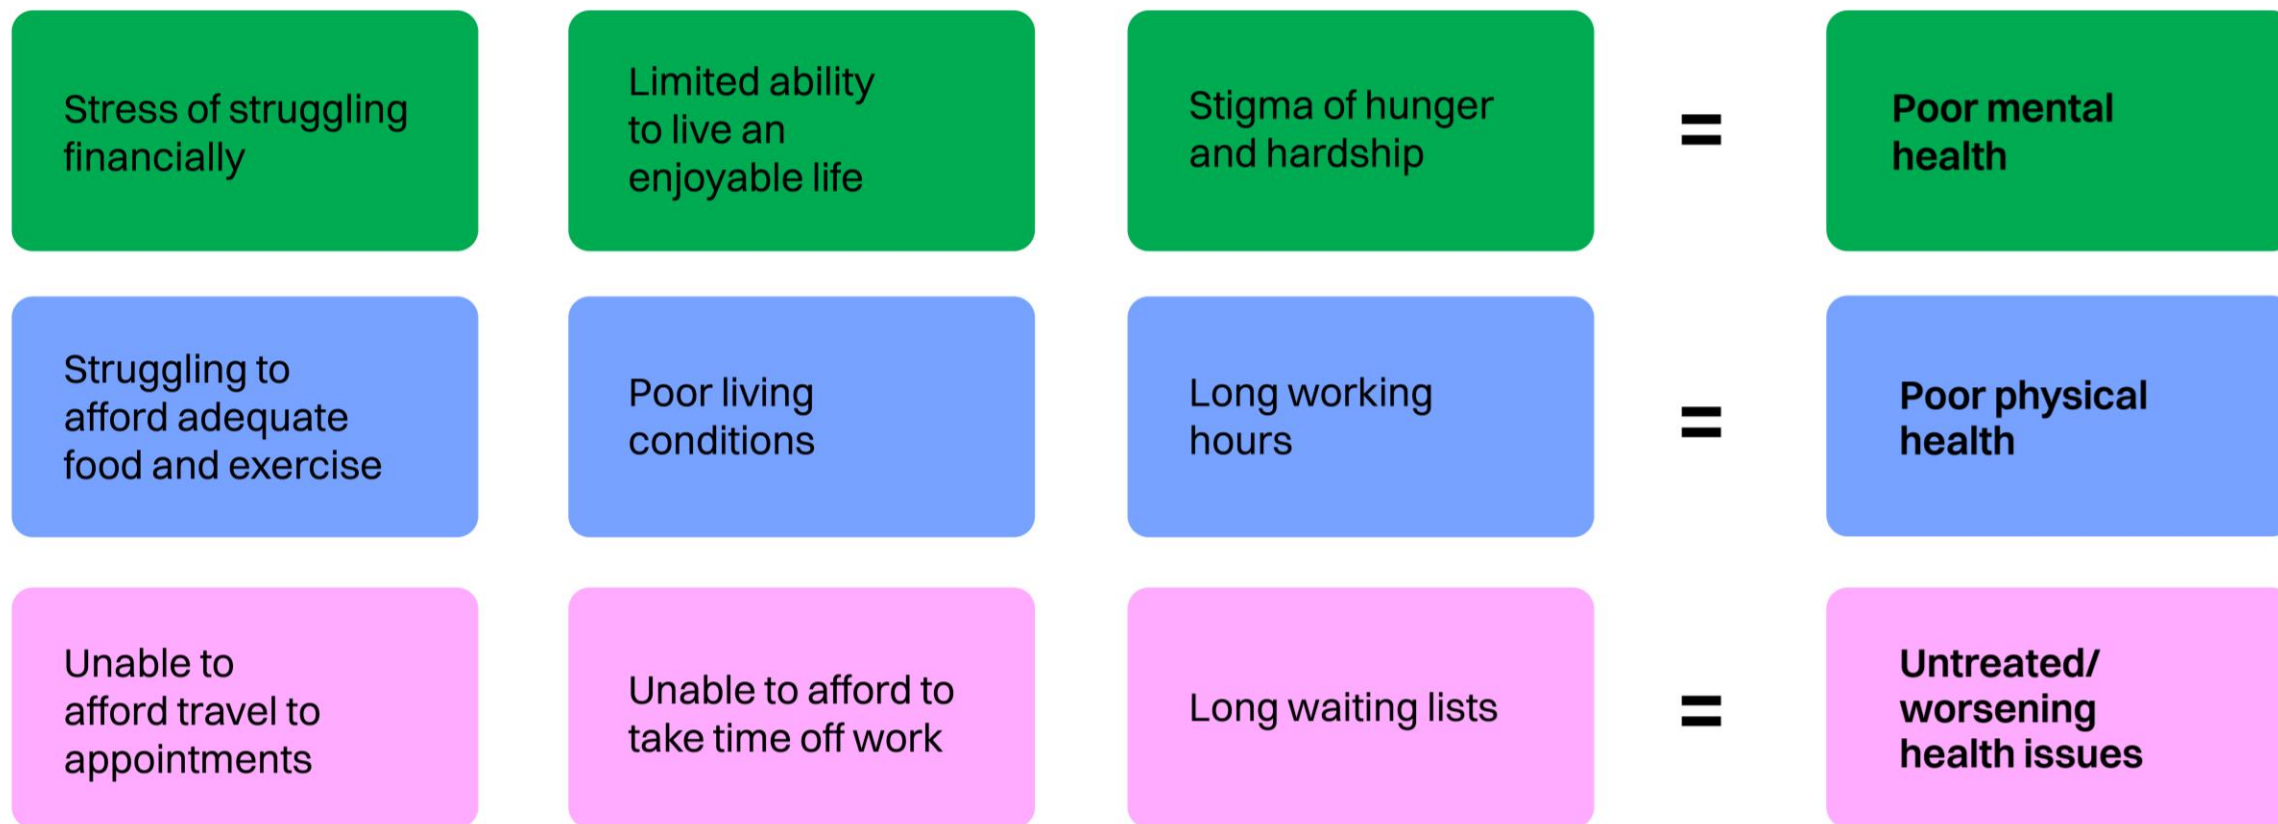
Stress of struggling financially

Limited ability to live an enjoyable life

Stigma of hunger and hardship

=

Poor mental health

Struggling to afford adequate food and exercise

Poor living conditions

Long working hours

=

Poor physical health

Unable to afford travel to appointments

Unable to afford to take time off work

Long waiting lists

=

Untreated/ worsening health issues